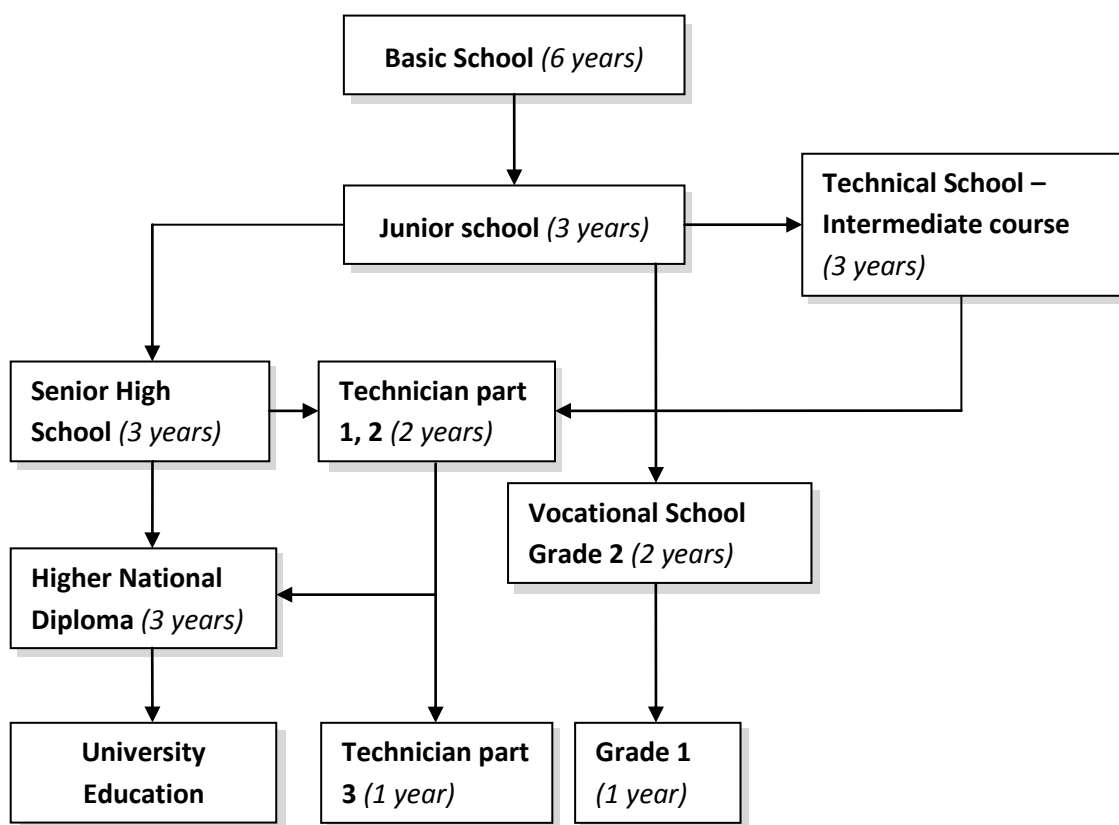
Basic School (6 years)

Junior school (3 years)

Technical School – Intermediate course (3 years)

Senior High School (3 years)

Technician part 1, 2 (2 years)

Vocational School Grade 2 (2 years)

Higher National Diploma (3 years)

University Education

Technician part 3 (1 year)

Grade 1 (1 year)